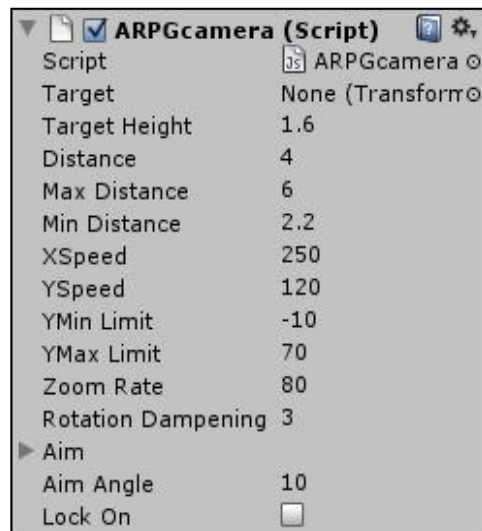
ARPGcamera (Script)

| | |
|---|---|
| Script | JS ARPGcamera |
| Target | None (Transform |
| Target Height | 1.6 |
| Distance | 4 |
| Max Distance | 6 |
| Min Distance | 2.2 |
| XSpeed | 250 |
| YSpeed | 120 |
| YMin Limit | -10 |
| YMax Limit | 70 |
| Zoom Rate | 80 |
| Rotation Dampening | 3 |
| Aim | |
| Aim Angle | 10 |
| Lock On | |